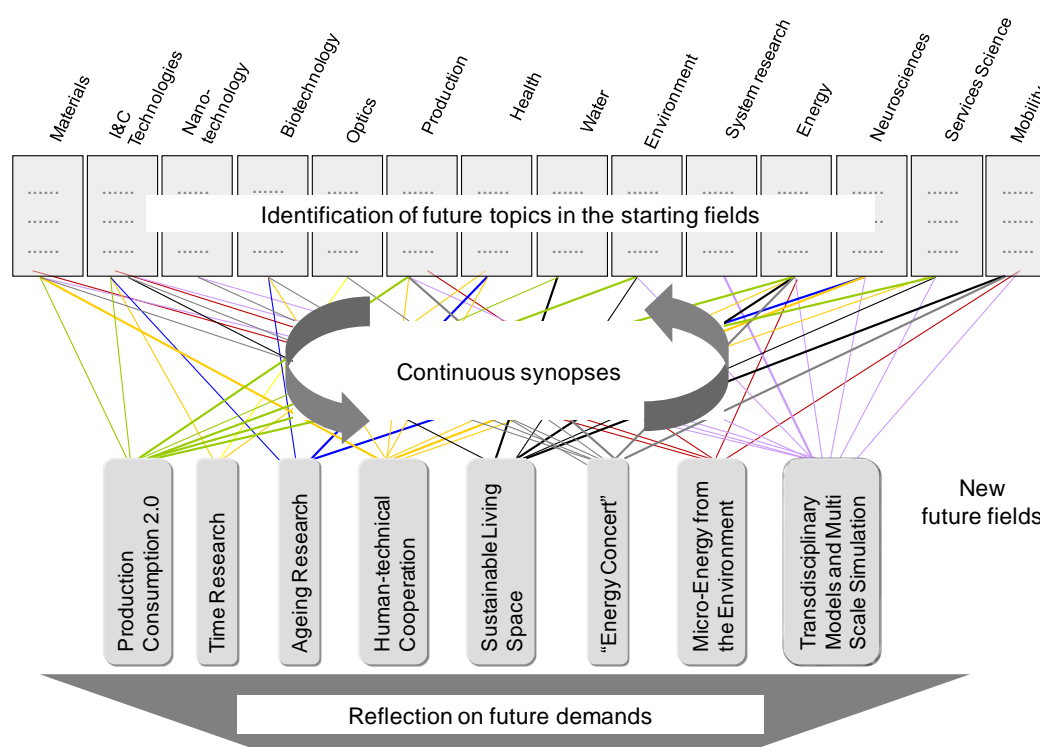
Materials I&C Technologies Nano-technology Biotechnology Optics Production Health Water Environment System research Energy Neurosciences Services Science Mobility

......
......
......

Identification of future topics in the starting fields

Continuous synopses

Production Consumption 2.0

Time Research

Ageing Research

Human-technical Cooperation

Sustainable Living Space

“Energy Concert”

Micro-Energy from the Environment

Transdisciplinary Models and Multi Scale Simulation

New future fields

Reflection on future demands